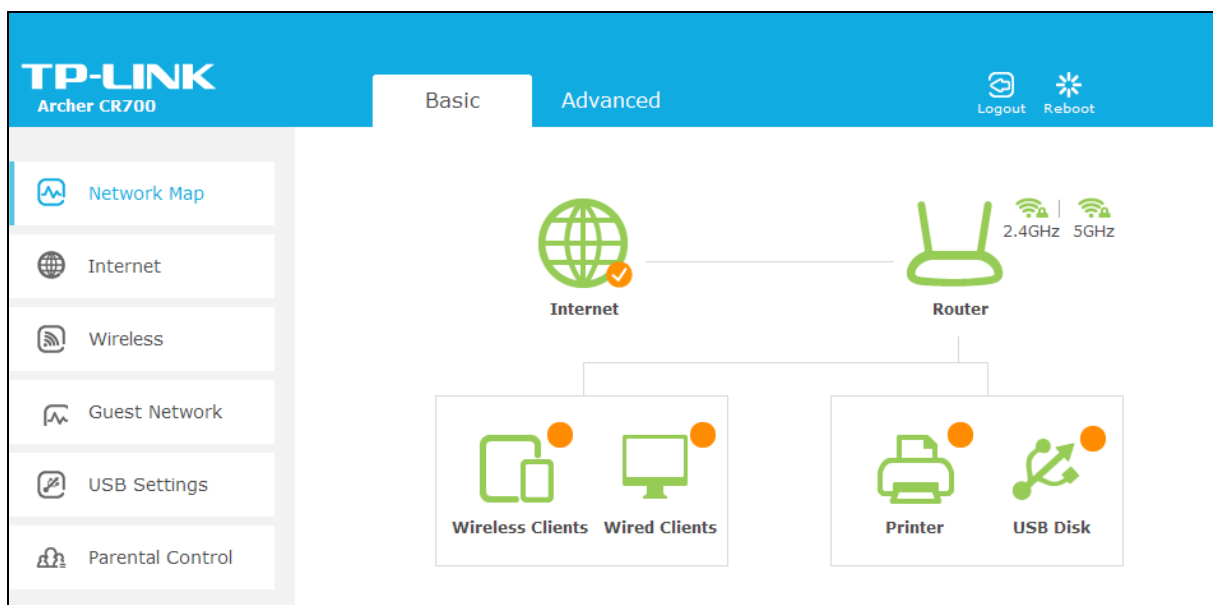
TP-LINK
Archer CR700

Basic
Advanced

Logout
Reboot

Network Map
Internet
Wireless
Guest Network
USB Settings
Parental Control

2.4GHz 5GHz

Internet
Router

Wireless Clients
Wired Clients
Printer
USB Disk